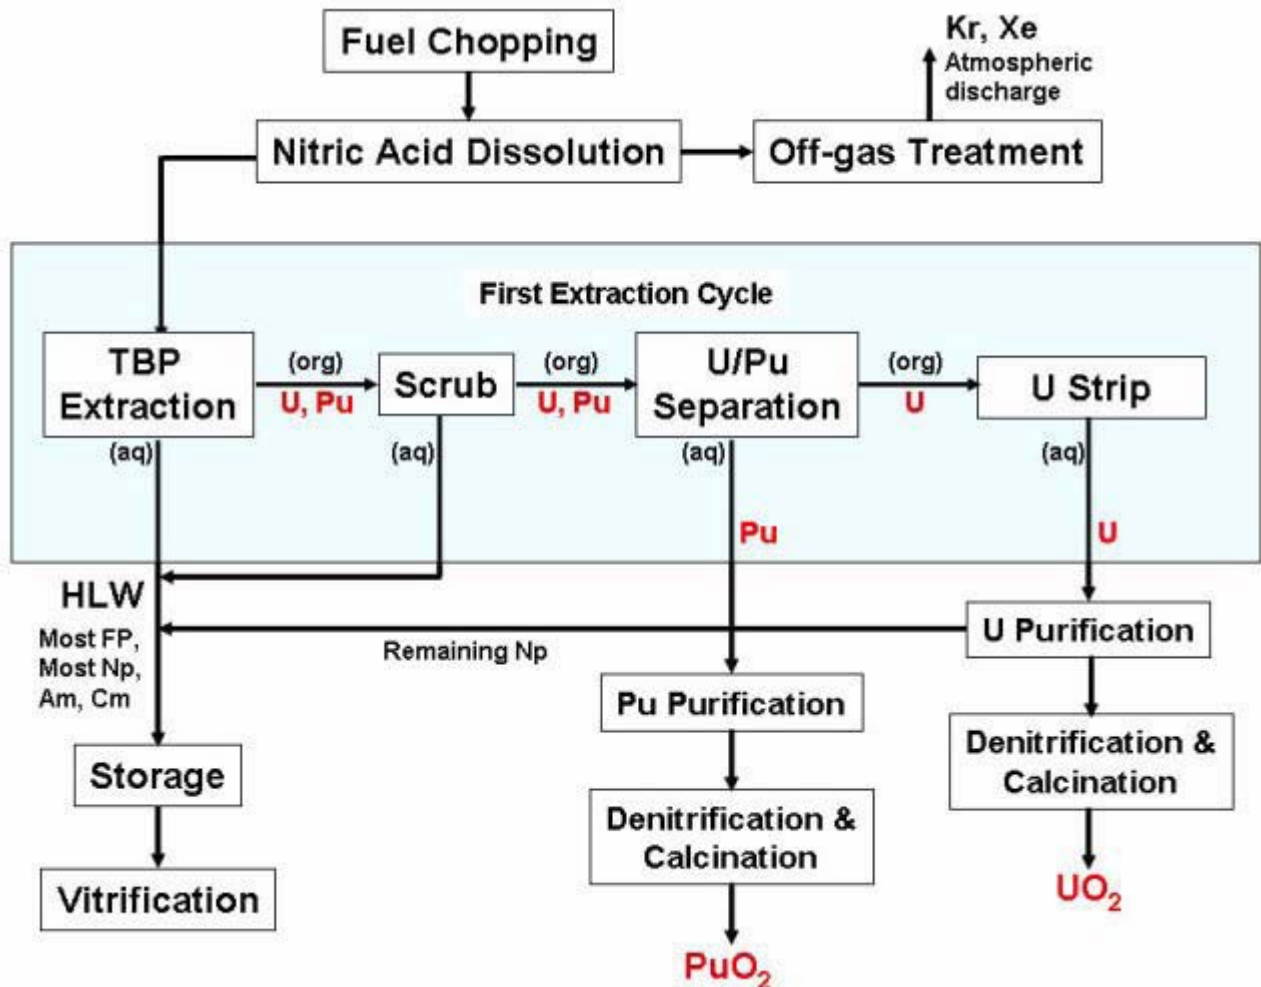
Fuel Chopping

Kr, Xe
Atmospheric discharge

Nitric Acid Dissolution

Off-gas Treatment

First Extraction Cycle

TBP Extraction

(org)
U, Pu

Scrub

(org)
U, Pu

U/Pu Separation

(org)
U

U Strip

(aq)

(aq)

(aq)

(aq)

Pu

U

HLW
Most FP, Most Np, Am, Cm

Remaining Np

U Purification

Pu Purification

Denitrification & Calcination

Storage

Denitrification & Calcination

Vitrification

$UO_2$

$PuO_2$